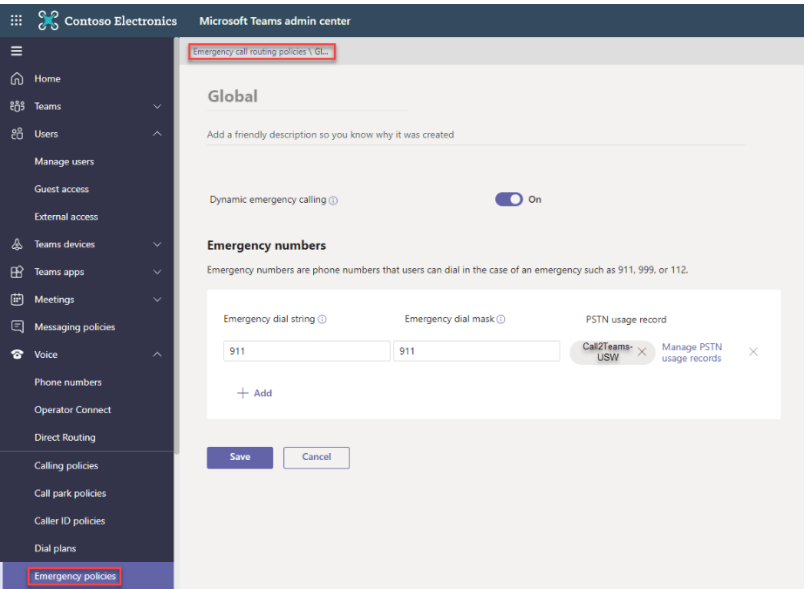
Contoso Electronics
Microsoft Teams admin center

Home
Teams
Users
Manage users
Guest access
External access
Teams devices
Teams apps
Meetings
Messaging policies
Voice
Phone numbers
Operator Connect
Direct Routing
Calling policies
Call park policies
Caller ID policies
Dial plans
Emergency policies

Emergency call routing policies \ Gl...

Global

Add a friendly description so you know why it was created

Dynamic emergency calling ⓘ
On

Emergency numbers

Emergency numbers are phone numbers that users can dial in the case of an emergency such as 911, 999, or 112.

Emergency dial string ⓘ
Emergency dial mask ⓘ
PSTN usage record

911
911
Call2Teams-USW
Manage PSTN usage records

+ Add

Save
Cancel